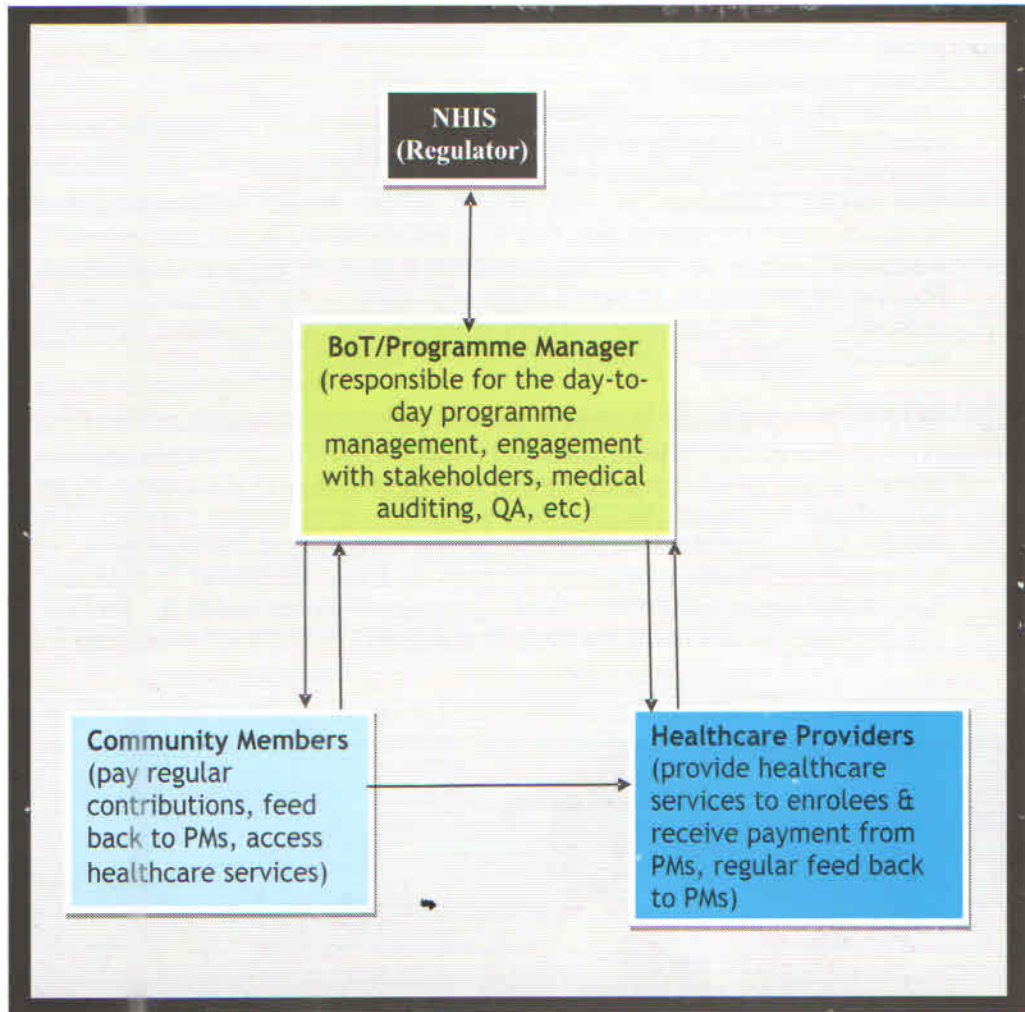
NHIS
(Regulator)

BoT/Programme Manager
(responsible for the day-to-day programme management, engagement with stakeholders, medical auditing, QA, etc)

Community Members
(pay regular contributions, feed back to PMs, access healthcare services)

Healthcare Providers
(provide healthcare services to enrolees & receive payment from PMs, regular feed back to PMs)